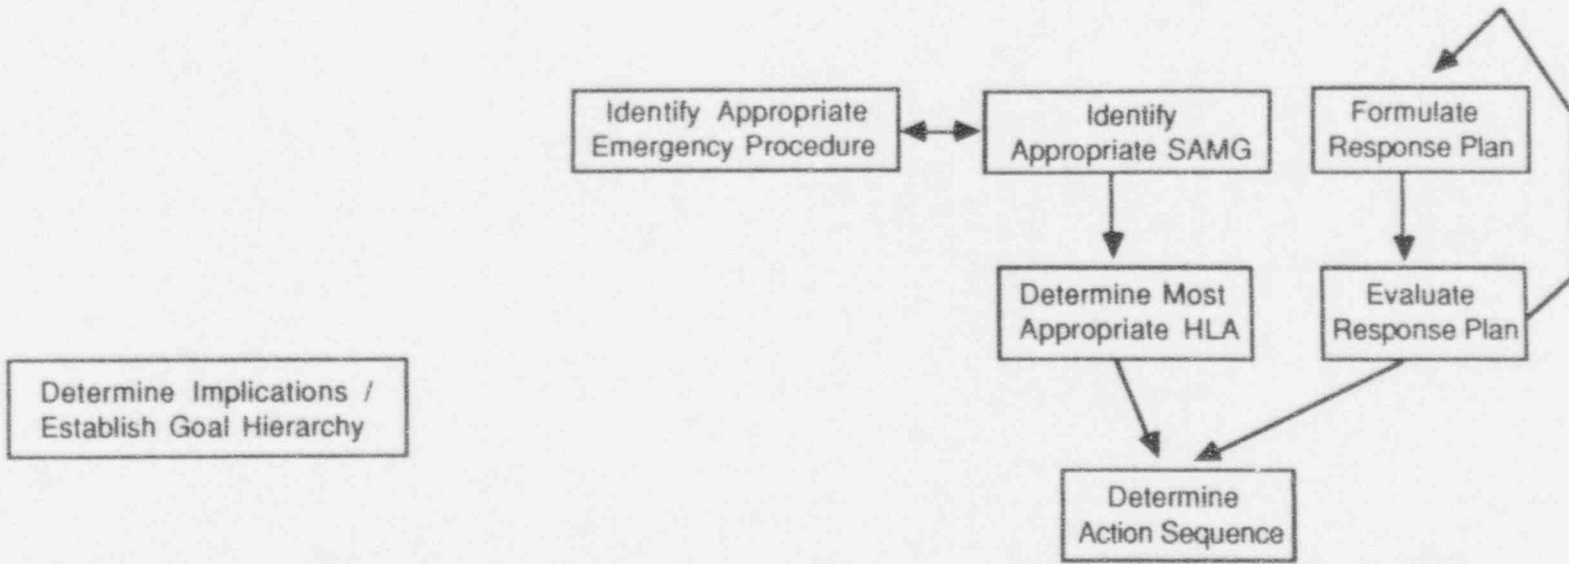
Identify Appropriate Emergency Procedure

Identify Appropriate SAMG

Formulate Response Plan

Determine Most Appropriate HLA

Evaluate Response Plan

Determine Implications / Establish Goal Hierarchy

Determine Action Sequence